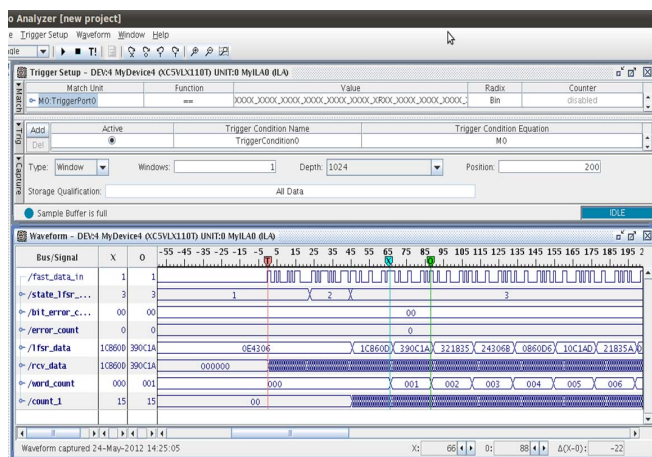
o Analyzer [new project]

e Trigger Setup Waveform Window Help

gle

Trigger Setup - DEV:4 MyDevice4 (XC5VLX110T) UNIT:0 MyILA0 (ILA)

Match

| Match Unit | Function | Value | Radix | Counter |
|---|---|---|---|---|
| M0:TriggerPort0 | == | XXXX_XXXX_XXXX_XXXX_XXXX_XRXX_XXXX_XXXX_XXXX_) | Bin | disabled |

Trig

| | Active | Trigger Condition Name | Trigger Condition Equation |
|---|---|---|---|
| Add Del | ◉ | TriggerCondition0 | M0 |

Capture

Type: Window Windows: 1 Depth: 1024 Position: 200

Storage Qualification: All Data

Sample Buffer is full

IDLE

Waveform - DEV:4 MyDevice4 (XC5VLX110T) UNIT:0 MyILA0 (ILA)

| Bus/Signal | X | O | -55 -45 -35 -25 -15 -5 5 15 25 35 45 55 65 75 85 95 105 115 125 135 145 155 165 175 185 195 2 |
|---|---|---|---|
| /fast_data_in | 1 | 1 | |
| /state_lfsr_... | 3 | 3 | 1 2 3 |
| /bit_error_c... | 00 | 00 | 00 |
| /error_count | 0 | 0 | 0 |
| /lfsr_data | 1C860D | 390C1A | 0E4306 1C860D 390C1A 321835 24306B 0860D6 10C1AD 21835A |
| /rcv_data | 1C860D | 390C1A | 000000 |
| /word_count | 000 | 001 | 000 001 002 003 004 005 006 |
| /count_1 | 15 | 15 | 00 |

Waveform captured 24-May-2012 14:25:05

X: 66 O: 88 Δ(X-O): -22